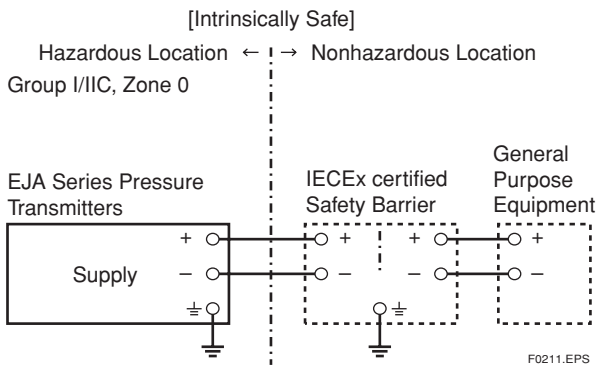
[Intrinsically Safe]

Hazardous Location ← → Nonhazardous Location

Group I/IIC, Zone 0

EJA Series Pressure Transmitters

IECEx certified Safety Barrier

General Purpose Equipment

Supply

+

–

+

–

+

–

+

–

F0211.EPS